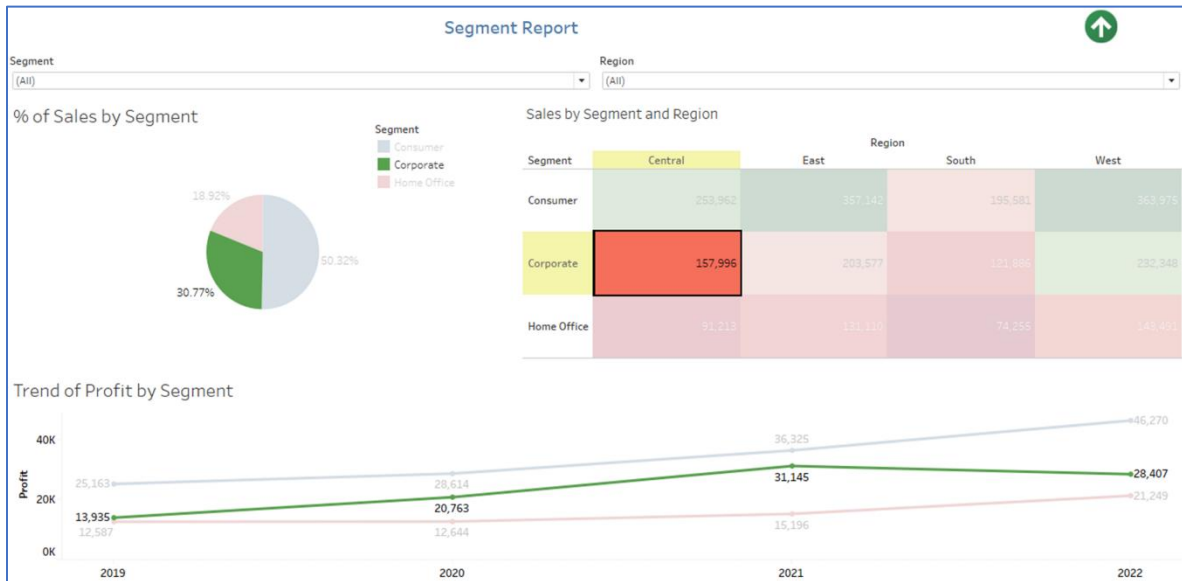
Segment Report

Segment
(All)

Region
(All)

% of Sales by Segment

Segment
Consumer
Corporate
Home Office

18.92%
50.32%
30.77%

Sales by Segment and Region

Region

| Segment | Central | East | South | West |
|---|---|---|---|---|
| Consumer | 253,962 | 357,142 | 195,581 | 363,975 |
| Corporate | 157,996 | 203,577 | 121,886 | 232,348 |
| Home Office | 91,213 | 131,110 | 74,255 | 143,493 |

Trend of Profit by Segment

40K
20K
0K
Profit

25,163
13,935
12,587
28,614
20,763
12,644
36,325
31,145
15,196
46,270
28,407
21,249

2019
2020
2021
2022